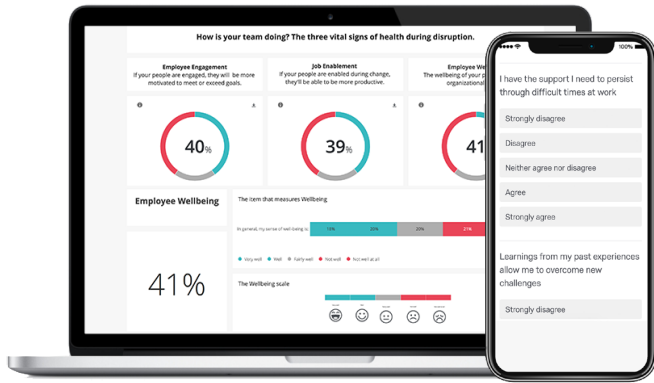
How is your team doing? The three vital signs of health during disruption.

Employee Engagement
If your people are engaged, they will be more motivated to meet or exceed goals.

Job Enablement
If your people are enabled during change, they'll be able to be more productive.

Employee We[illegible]
The wellbeing of your p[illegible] organizatio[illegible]

40%

39%

41

Employee Wellbeing

41%

The item that measures Wellbeing

In general, my sense of wellbeing is

15%

20%

21%

Very well
Well
Fairly well
Not well
Not well at all

The Wellbeing scale

100%

I have the support I need to persist through difficult times at work

Strongly disagree

Disagree

Neither agree nor disagree

Agree

Strongly agree

Learnings from my past experiences allow me to overcome new challenges

Strongly disagree